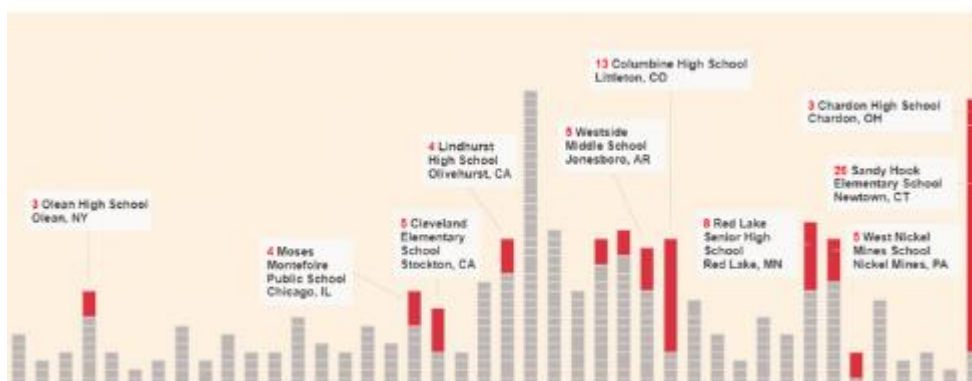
3 Olean High School
Olean, NY

4 Moses Montefoire Public School
Chicago, IL

5 Cleveland Elementary School
Stockton, CA

4 Lindhurst High School
Olivehurst, CA

5 Westside Middle School
Jonesboro, AR

13 Columbine High School
Littleton, CO

9 Red Lake Senior High School
Red Lake, MN

3 Chardon High School
Chardon, OH

26 Sandy Hook Elementary School
Newtown, CT

5 West Nickel Mines School
Nickel Mines, PA